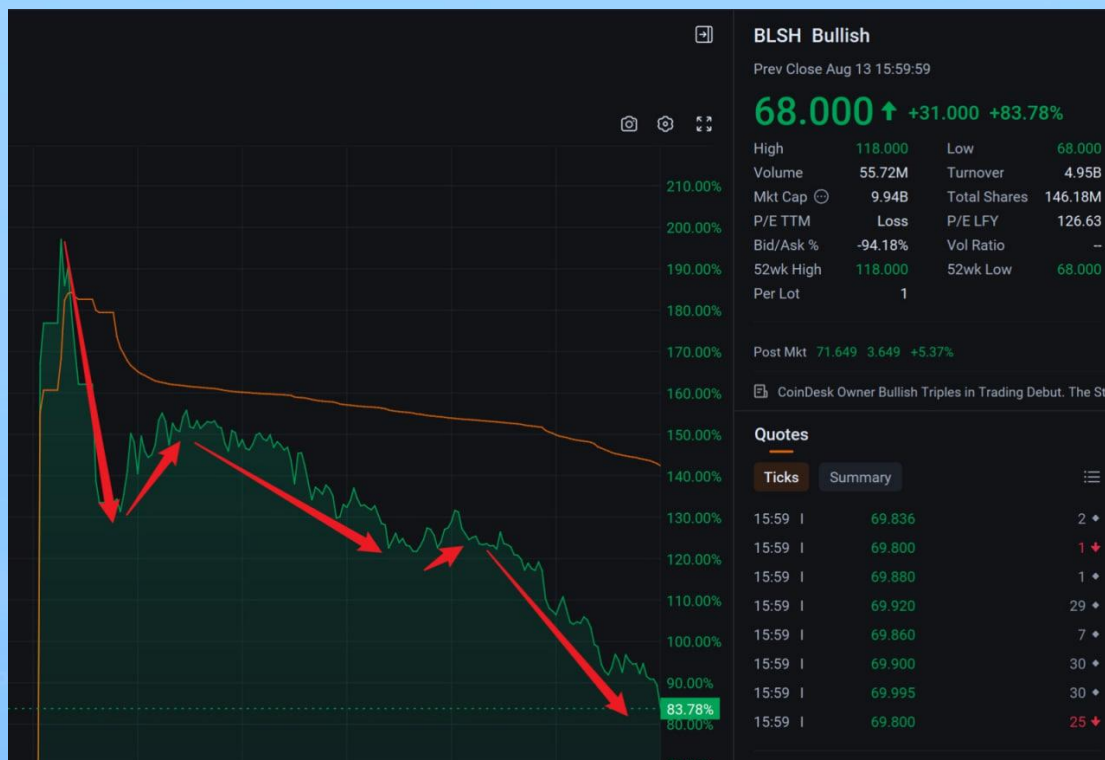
210.00%
200.00%
190.00%
180.00%
170.00%
160.00%
150.00%
140.00%
130.00%
120.00%
110.00%
100.00%
90.00%
83.78%
80.00%

BLSH Bullish
Prev Close Aug 13 15:59:59
68.000 ↑ +31.000 +83.78%

| | | | |
|---|---|---|---|
| High | 118.000 | Low | 68.000 |
| Volume | 55.72M | Turnover | 4.95B |
| Mkt Cap | 9.94B | Total Shares | 146.18M |
| P/E TTM | Loss | P/E LFY | 126.63 |
| Bid/Ask % | -94.18% | Vol Ratio | -- |
| 52wk High | 118.000 | 52wk Low | 68.000 |
| Per Lot | 1 | | |

Post Mkt 71.649 3.649 +5.37%

CoinDesk Owner Bullish Triples in Trading Debut. The St

Quotes
Ticks Summary

| | | |
|---|---|---|
| 15:59 I | 69.836 | 2 |
| 15:59 I | 69.800 | 1 |
| 15:59 I | 69.880 | 1 |
| 15:59 I | 69.920 | 29 |
| 15:59 I | 69.860 | 7 |
| 15:59 I | 69.900 | 30 |
| 15:59 I | 69.995 | 30 |
| 15:59 I | 69.800 | 25 |